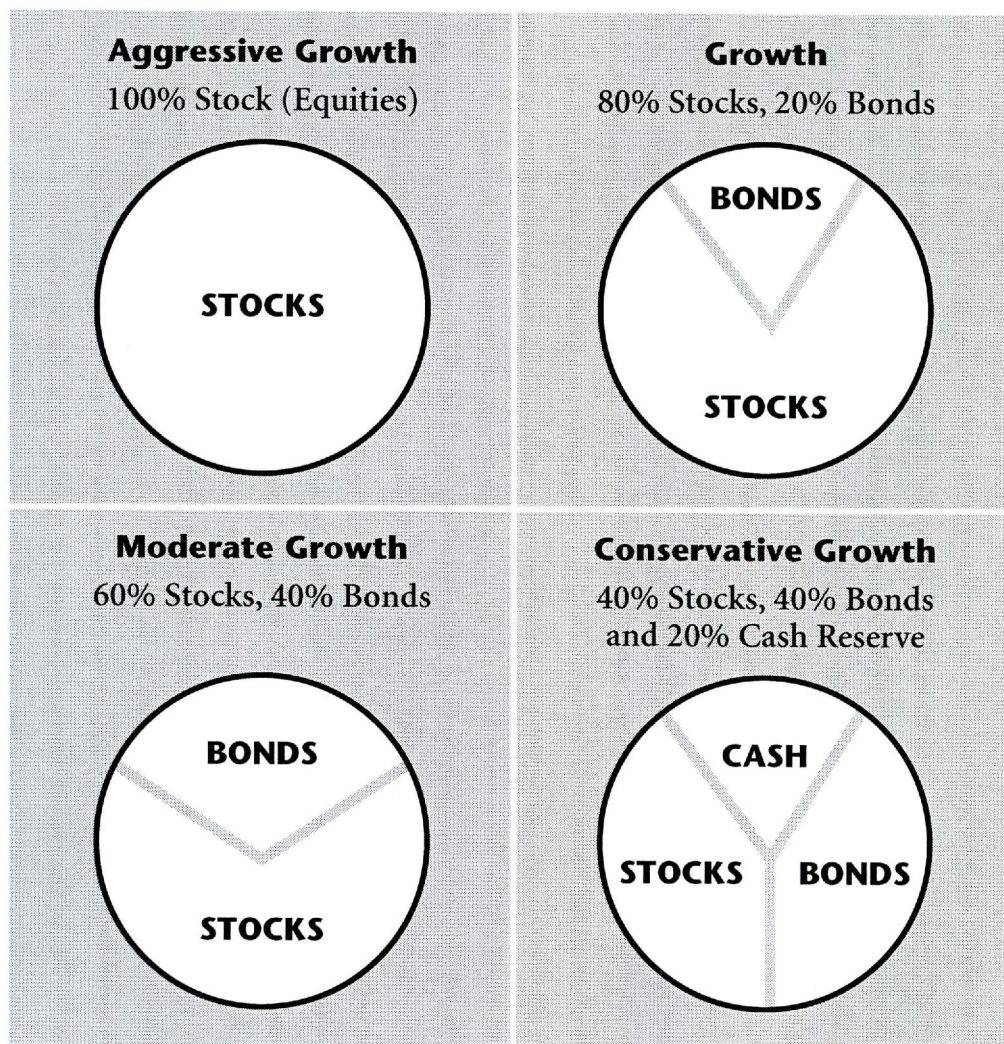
**Aggressive Growth**
100% Stock (Equities)

STOCKS

**Growth**
80% Stocks, 20% Bonds

BONDS

STOCKS

**Moderate Growth**
60% Stocks, 40% Bonds

BONDS

STOCKS

**Conservative Growth**
40% Stocks, 40% Bonds and 20% Cash Reserve

CASH

STOCKS

BONDS